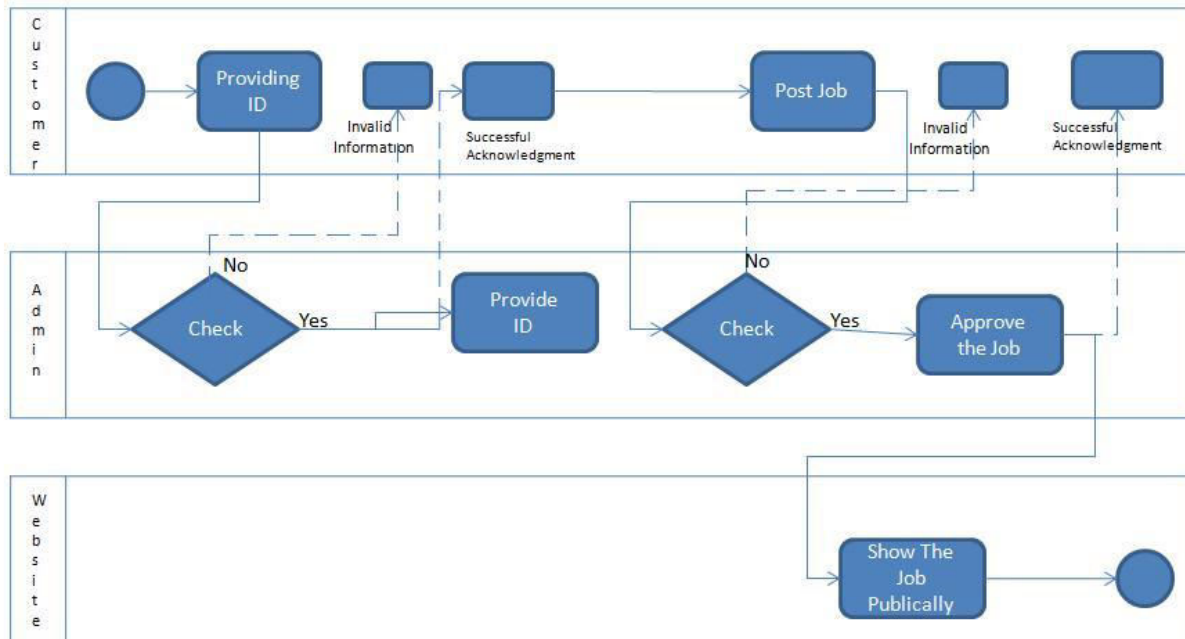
Customer

Providing ID

Invalid Information

Successful Acknowledgment

Post Job

Invalid Information

Successful Acknowledgment

Admin

No

Check

Yes

Provide ID

No

Check

Yes

Approve the Job

Website

Show The Job Publically